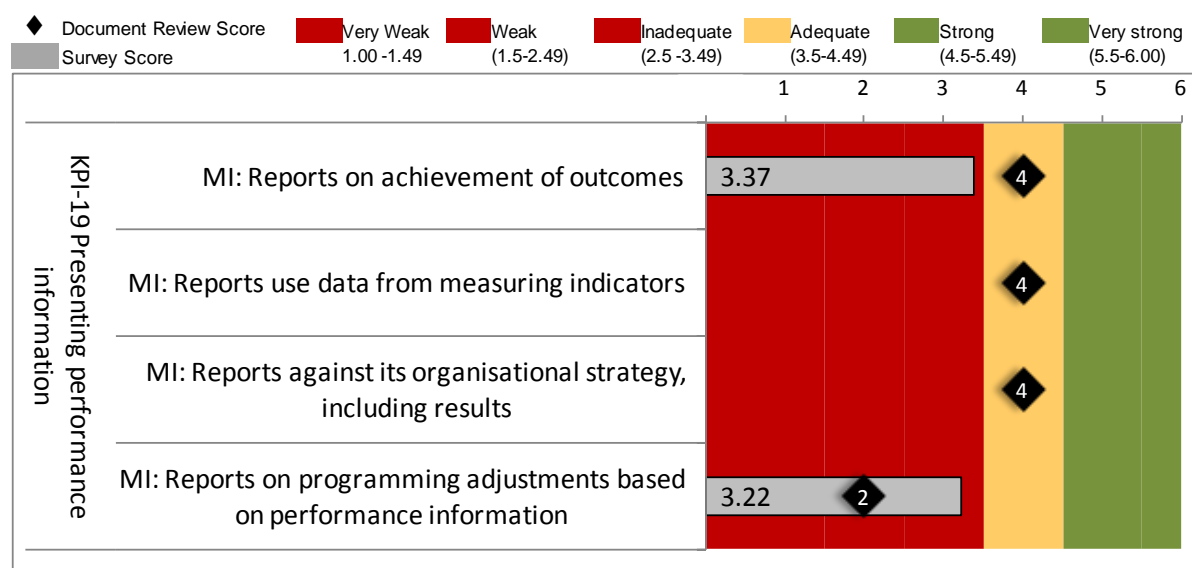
Document Review Score
Survey Score

Very Weak
1.00 -1.49

Weak
(1.5-2.49)

Inadequate
(2.5 -3.49)

Adequate
(3.5-4.49)

Strong
(4.5-5.49)

Very strong
(5.5-6.00)

1 2 3 4 5 6

KPI-19 Presenting performance information

MI: Reports on achievement of outcomes
3.37
4

MI: Reports use data from measuring indicators
4

MI: Reports against its organisational strategy, including results
4

MI: Reports on programming adjustments based on performance information
3.22
2